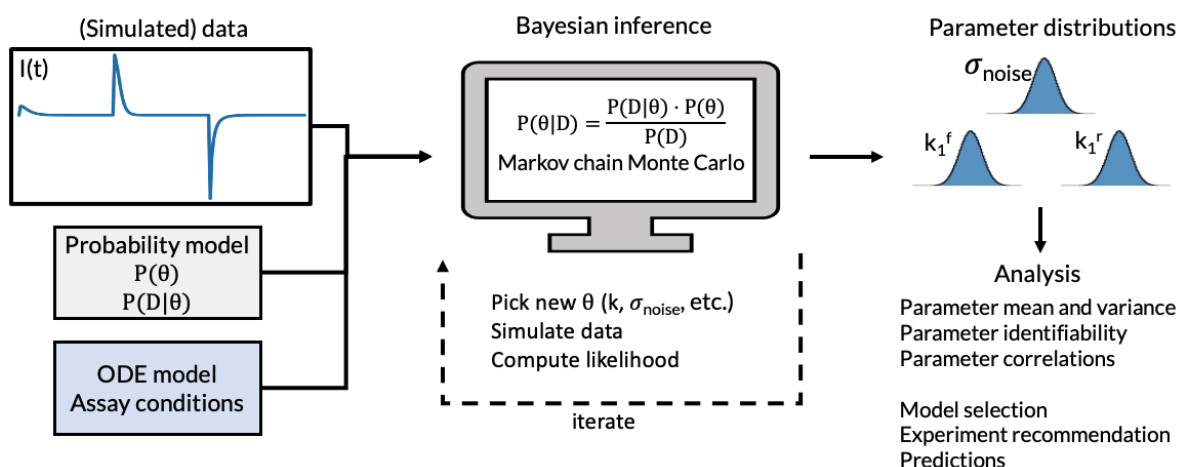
(Simulated) data

I(t)

Probability model
P(θ)
P(D|θ)

ODE model
Assay conditions

Bayesian inference

$P(\theta|D) = \frac{P(D|\theta) \cdot P(\theta)}{P(D)}$
Markov chain Monte Carlo

Pick new θ (k, $\sigma_{noise}$, etc.)
Simulate data
Compute likelihood

iterate

Parameter distributions

$\sigma_{noise}$

$k_1^f$

$k_1^r$

Analysis

Parameter mean and variance
Parameter identifiability
Parameter correlations

Model selection
Experiment recommendation
Predictions